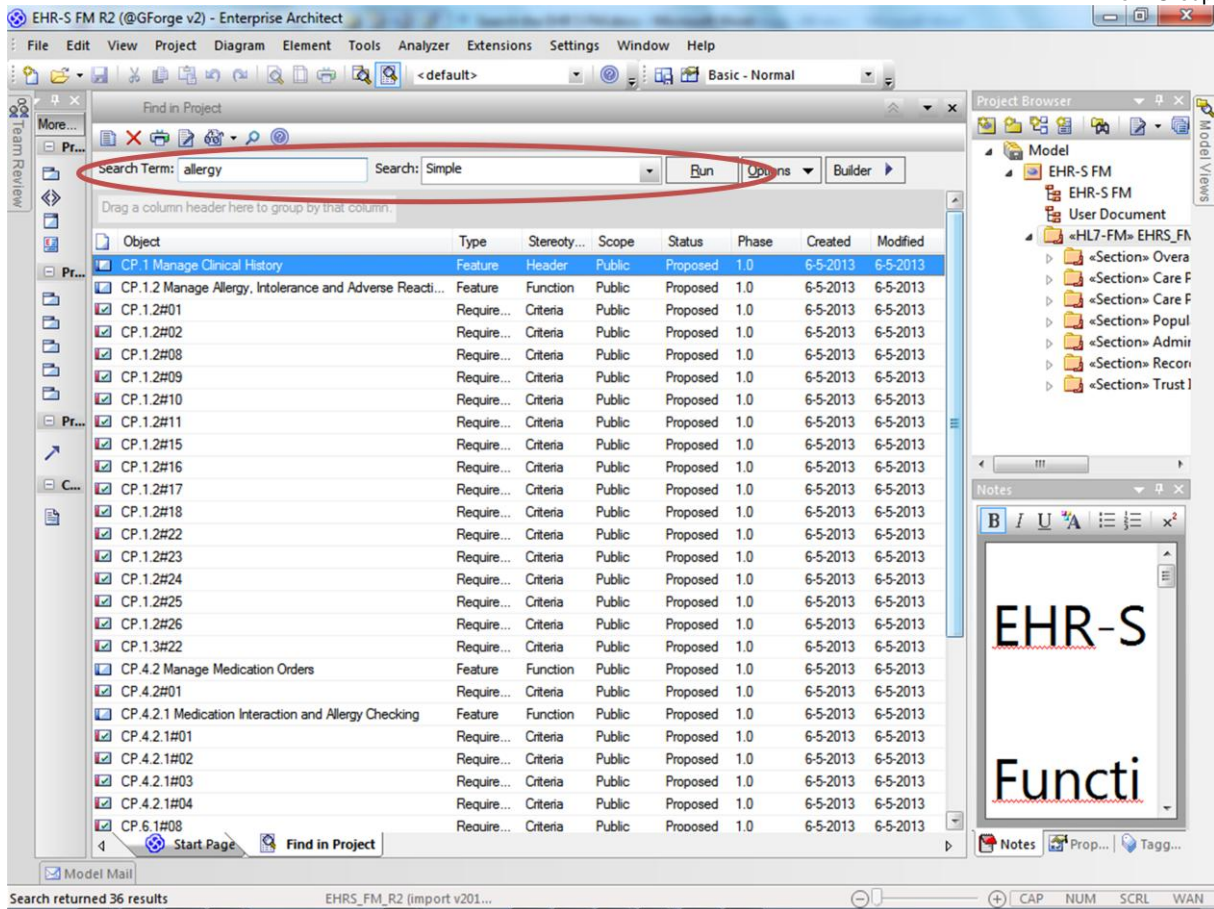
EHR-S FM R2 (@GForge v2) - Enterprise Architect

File Edit View Project Diagram Element Tools Analyzer Extensions Settings Window Help

<default>

Basic - Normal

Team Review

More...

Pr...

Pr...

Pr...

C...

Find in Project

Search Term: allergy Search: Simple Run Options Builder

Drag a column header here to group by that column.

| Object | Type | Stereoty... | Scope | Status | Phase | Created | Modified |
|---|---|---|---|---|---|---|---|
| CP.1 Manage Clinical History | Feature | Header | Public | Proposed | 1.0 | 6-5-2013 | 6-5-2013 |
| CP.1.2 Manage Allergy, Intolerance and Adverse Reacti... | Feature | Function | Public | Proposed | 1.0 | 6-5-2013 | 6-5-2013 |
| CP.1.2#01 | Require... | Criteria | Public | Proposed | 1.0 | 6-5-2013 | 6-5-2013 |
| CP.1.2#02 | Require... | Criteria | Public | Proposed | 1.0 | 6-5-2013 | 6-5-2013 |
| CP.1.2#08 | Require... | Criteria | Public | Proposed | 1.0 | 6-5-2013 | 6-5-2013 |
| CP.1.2#09 | Require... | Criteria | Public | Proposed | 1.0 | 6-5-2013 | 6-5-2013 |
| CP.1.2#10 | Require... | Criteria | Public | Proposed | 1.0 | 6-5-2013 | 6-5-2013 |
| CP.1.2#11 | Require... | Criteria | Public | Proposed | 1.0 | 6-5-2013 | 6-5-2013 |
| CP.1.2#15 | Require... | Criteria | Public | Proposed | 1.0 | 6-5-2013 | 6-5-2013 |
| CP.1.2#16 | Require... | Criteria | Public | Proposed | 1.0 | 6-5-2013 | 6-5-2013 |
| CP.1.2#17 | Require... | Criteria | Public | Proposed | 1.0 | 6-5-2013 | 6-5-2013 |
| CP.1.2#18 | Require... | Criteria | Public | Proposed | 1.0 | 6-5-2013 | 6-5-2013 |
| CP.1.2#22 | Require... | Criteria | Public | Proposed | 1.0 | 6-5-2013 | 6-5-2013 |
| CP.1.2#23 | Require... | Criteria | Public | Proposed | 1.0 | 6-5-2013 | 6-5-2013 |
| CP.1.2#24 | Require... | Criteria | Public | Proposed | 1.0 | 6-5-2013 | 6-5-2013 |
| CP.1.2#25 | Require... | Criteria | Public | Proposed | 1.0 | 6-5-2013 | 6-5-2013 |
| CP.1.2#26 | Require... | Criteria | Public | Proposed | 1.0 | 6-5-2013 | 6-5-2013 |
| CP.1.3#22 | Require... | Criteria | Public | Proposed | 1.0 | 6-5-2013 | 6-5-2013 |
| CP.4.2 Manage Medication Orders | Feature | Function | Public | Proposed | 1.0 | 6-5-2013 | 6-5-2013 |
| CP.4.2#01 | Require... | Criteria | Public | Proposed | 1.0 | 6-5-2013 | 6-5-2013 |
| CP.4.2.1 Medication Interaction and Allergy Checking | Feature | Function | Public | Proposed | 1.0 | 6-5-2013 | 6-5-2013 |
| CP.4.2.1#01 | Require... | Criteria | Public | Proposed | 1.0 | 6-5-2013 | 6-5-2013 |
| CP.4.2.1#02 | Require... | Criteria | Public | Proposed | 1.0 | 6-5-2013 | 6-5-2013 |
| CP.4.2.1#03 | Require... | Criteria | Public | Proposed | 1.0 | 6-5-2013 | 6-5-2013 |
| CP.4.2.1#04 | Require... | Criteria | Public | Proposed | 1.0 | 6-5-2013 | 6-5-2013 |
| CP.6.1#08 | Require... | Criteria | Public | Proposed | 1.0 | 6-5-2013 | 6-5-2013 |

Start Page Find in Project

Project Browser

Model
EHR-S FM
EHR-S FM
User Document
«HL7-FM» EHRS_FM
«Section» Overa
«Section» Care P
«Section» Care P
«Section» Popul
«Section» Admir
«Section» Recor
«Section» Trust I

Model Views

Notes

EHR-S

Functi

Notes Prop... Tagg...

Model Mail

Search returned 36 results EHRS_FM_R2 (import v201... CAP NUM SCRL WAN